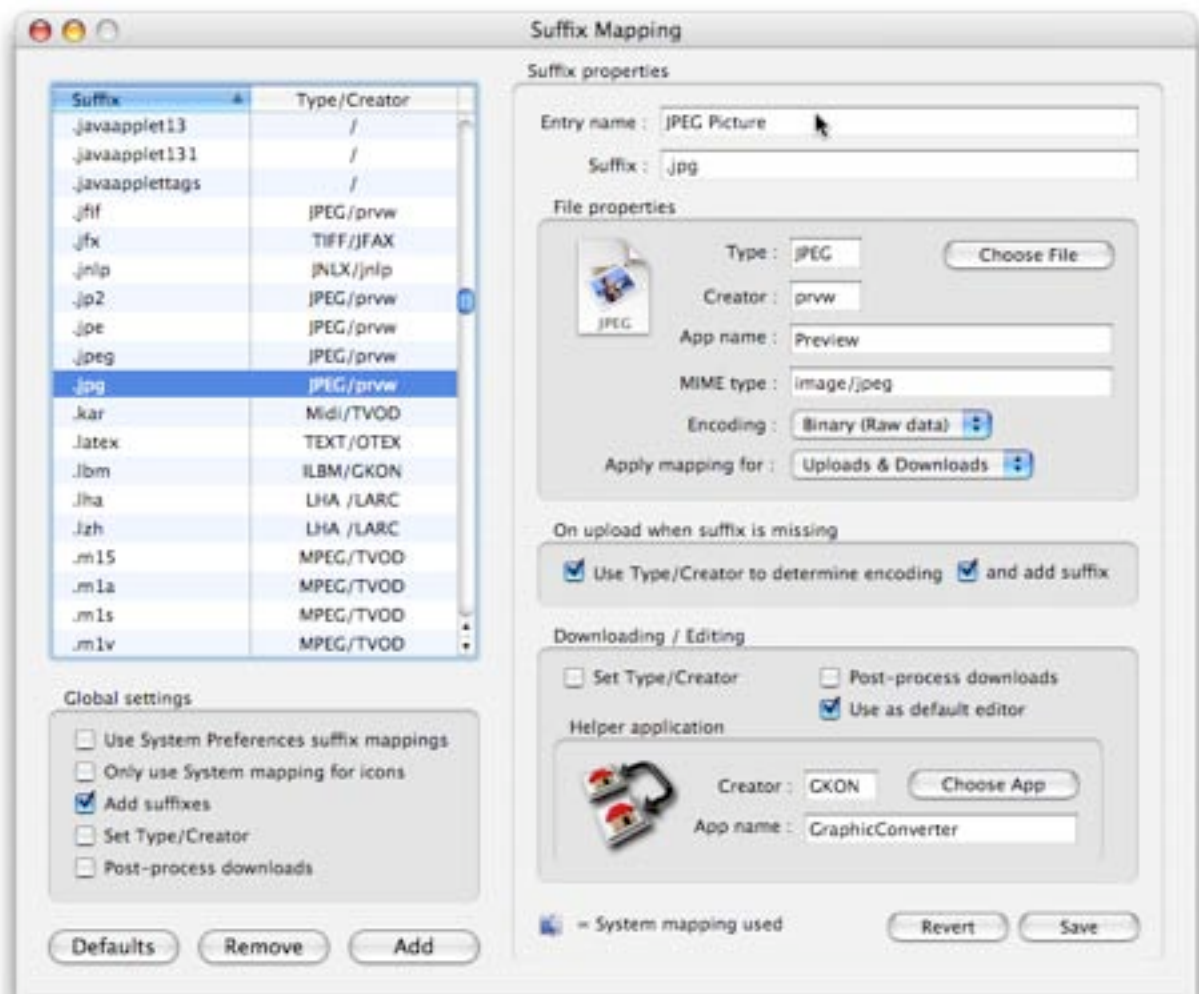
Suffix Mapping

| Suffix | Type/Creator |
|---|---|
| .javaapplet13 | / |
| .javaapplet131 | / |
| .javaapplettags | / |
| .jfif | JPEG/prvw |
| .jfx | TIFF/JFAX |
| .jnlp | JNLX/jnlp |
| .jp2 | JPEG/prvw |
| .jpe | JPEG/prvw |
| .jpeg | JPEG/prvw |
| .jpg | JPEG/prvw |
| .kar | Midi/TVOD |
| .latex | TEXT/OTEX |
| .lbm | ILBM/GKON |
| .lha | LHA /LARC |
| .lzh | LHA /LARC |
| .m15 | MPEG/TVOD |
| .m1a | MPEG/TVOD |
| .m1s | MPEG/TVOD |
| .m1v | MPEG/TVOD |

Global settings
Use System Preferences suffix mappings
Only use System mapping for icons
Add suffixes
Set Type/Creator
Post-process downloads

Defaults
Remove
Add

Suffix properties
Entry name : JPEG Picture
Suffix : .jpg

File properties
JPEG
Type : JPEG
Choose File
Creator : prvw
App name : Preview
MIME type : image/jpeg
Encoding : Binary (Raw data)
Apply mapping for : Uploads & Downloads

On upload when suffix is missing
Use Type/Creator to determine encoding
and add suffix

Downloading / Editing
Set Type/Creator
Post-process downloads
Use as default editor
Helper application
Creator : GKON
Choose App
App name : GraphicConverter

= System mapping used
Revert
Save